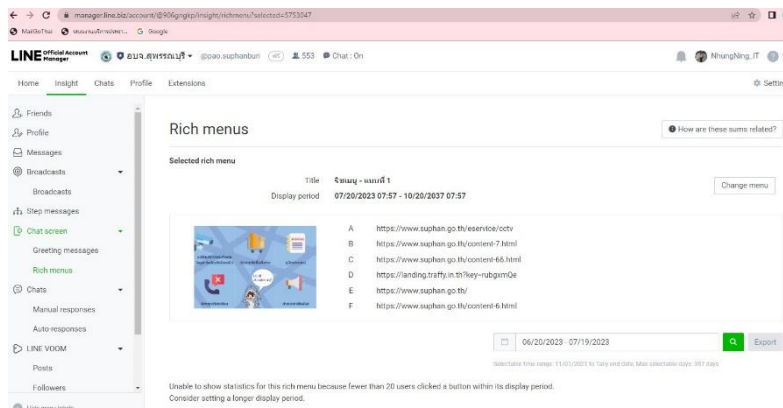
manager.line.biz/account/@906gngkp/insight/richmenu?selected=5753047

MailGoThai ระบบงานสารบรรณ... Google

LINE Official Account Manager

อบจ.สุพรรณบุรี @pao.suphanburi 553 Chat : On

NhungNing_IT

Home Insight Chats Profile Extensions

Settings

Friends
Profile
Messages
Broadcasts
Broadcasts
Step messages
Chat screen
Greeting messages
Rich menus
Chats
Manual responses
Auto-responses
LINE VOOM
Posts
Followers

Rich menus

How are these sums related?

Selected rich menu

Title ริชเมนู - แบบที่ 1

Display period 07/20/2023 07:57 - 10/20/2037 07:57

Change menu

A https://www.suphan.go.th/eservice/cctv
B https://www.suphan.go.th/content-7.html
C https://www.suphan.go.th/content-66.html
D https://landing.traffy.in.th?key=rubgxmQe
E https://www.suphan.go.th/
F https://www.suphan.go.th/content-6.html

06/20/2023 - 07/19/2023

Export

Selectable time range: 11/01/2021 to 1day end date, Max selectable days: 397 days

Unable to show statistics for this rich menu because fewer than 20 users clicked a button within its display period.
Consider setting a longer display period.